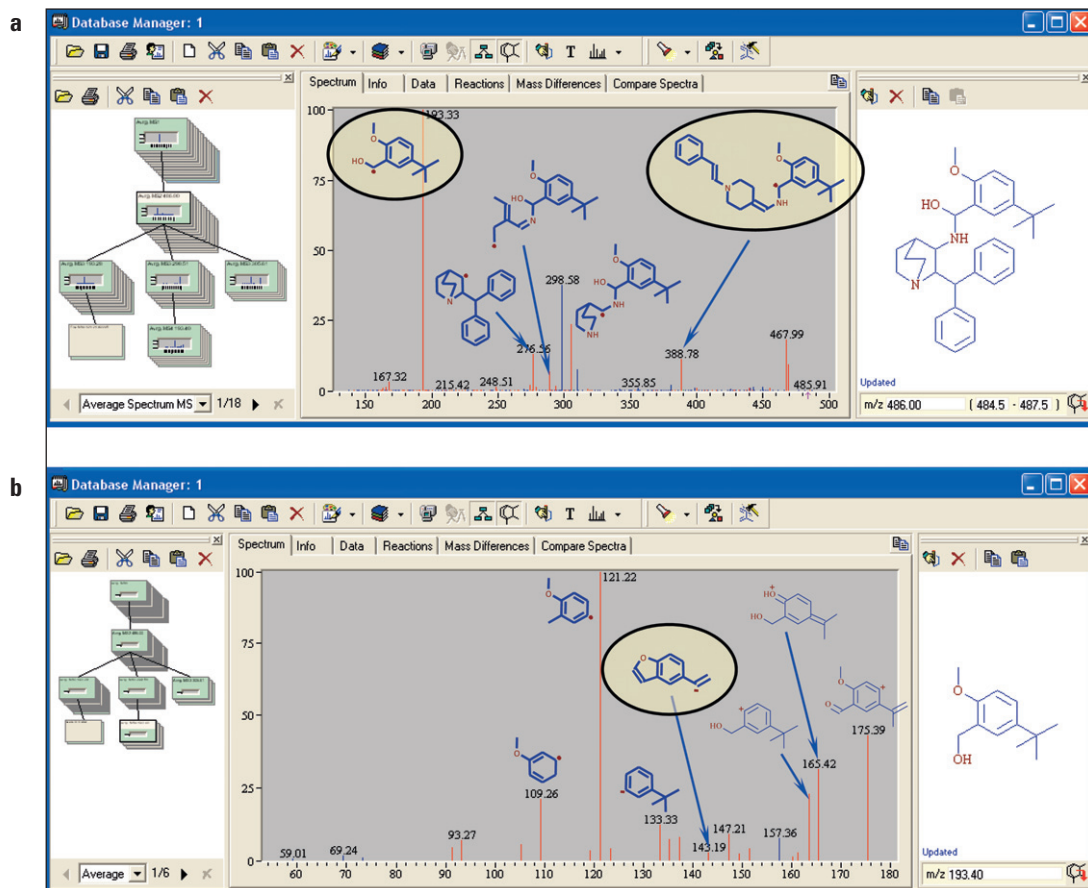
a

Database Manager: 1

Spectrum | Info | Data | Reactions | Mass Differences | Compare Spectra

100
75
50
25
0

193.33
298.58
276.56
388.78
467.99
167.32
215.42
248.51
355.85
485.91

150 200 250 300 350 400 450 500

HO
N
NH
HO
NH
N

Average Spectrum MS 1/18

HO
NH
N

Updated

m/z 486.00 ( 484.5 - 487.5 )

b

Database Manager: 1

Spectrum | Info | Data | Reactions | Mass Differences | Compare Spectra

100
75
50
25
0

121.22
175.39
165.42
109.26
133.33
147.21
157.36
143.19
93.27
69.24
59.01

60 70 80 90 100 110 120 130 140 150 160 170 180

HO
HO
HO
O

Average 1/6

OH

Updated

m/z 193.40